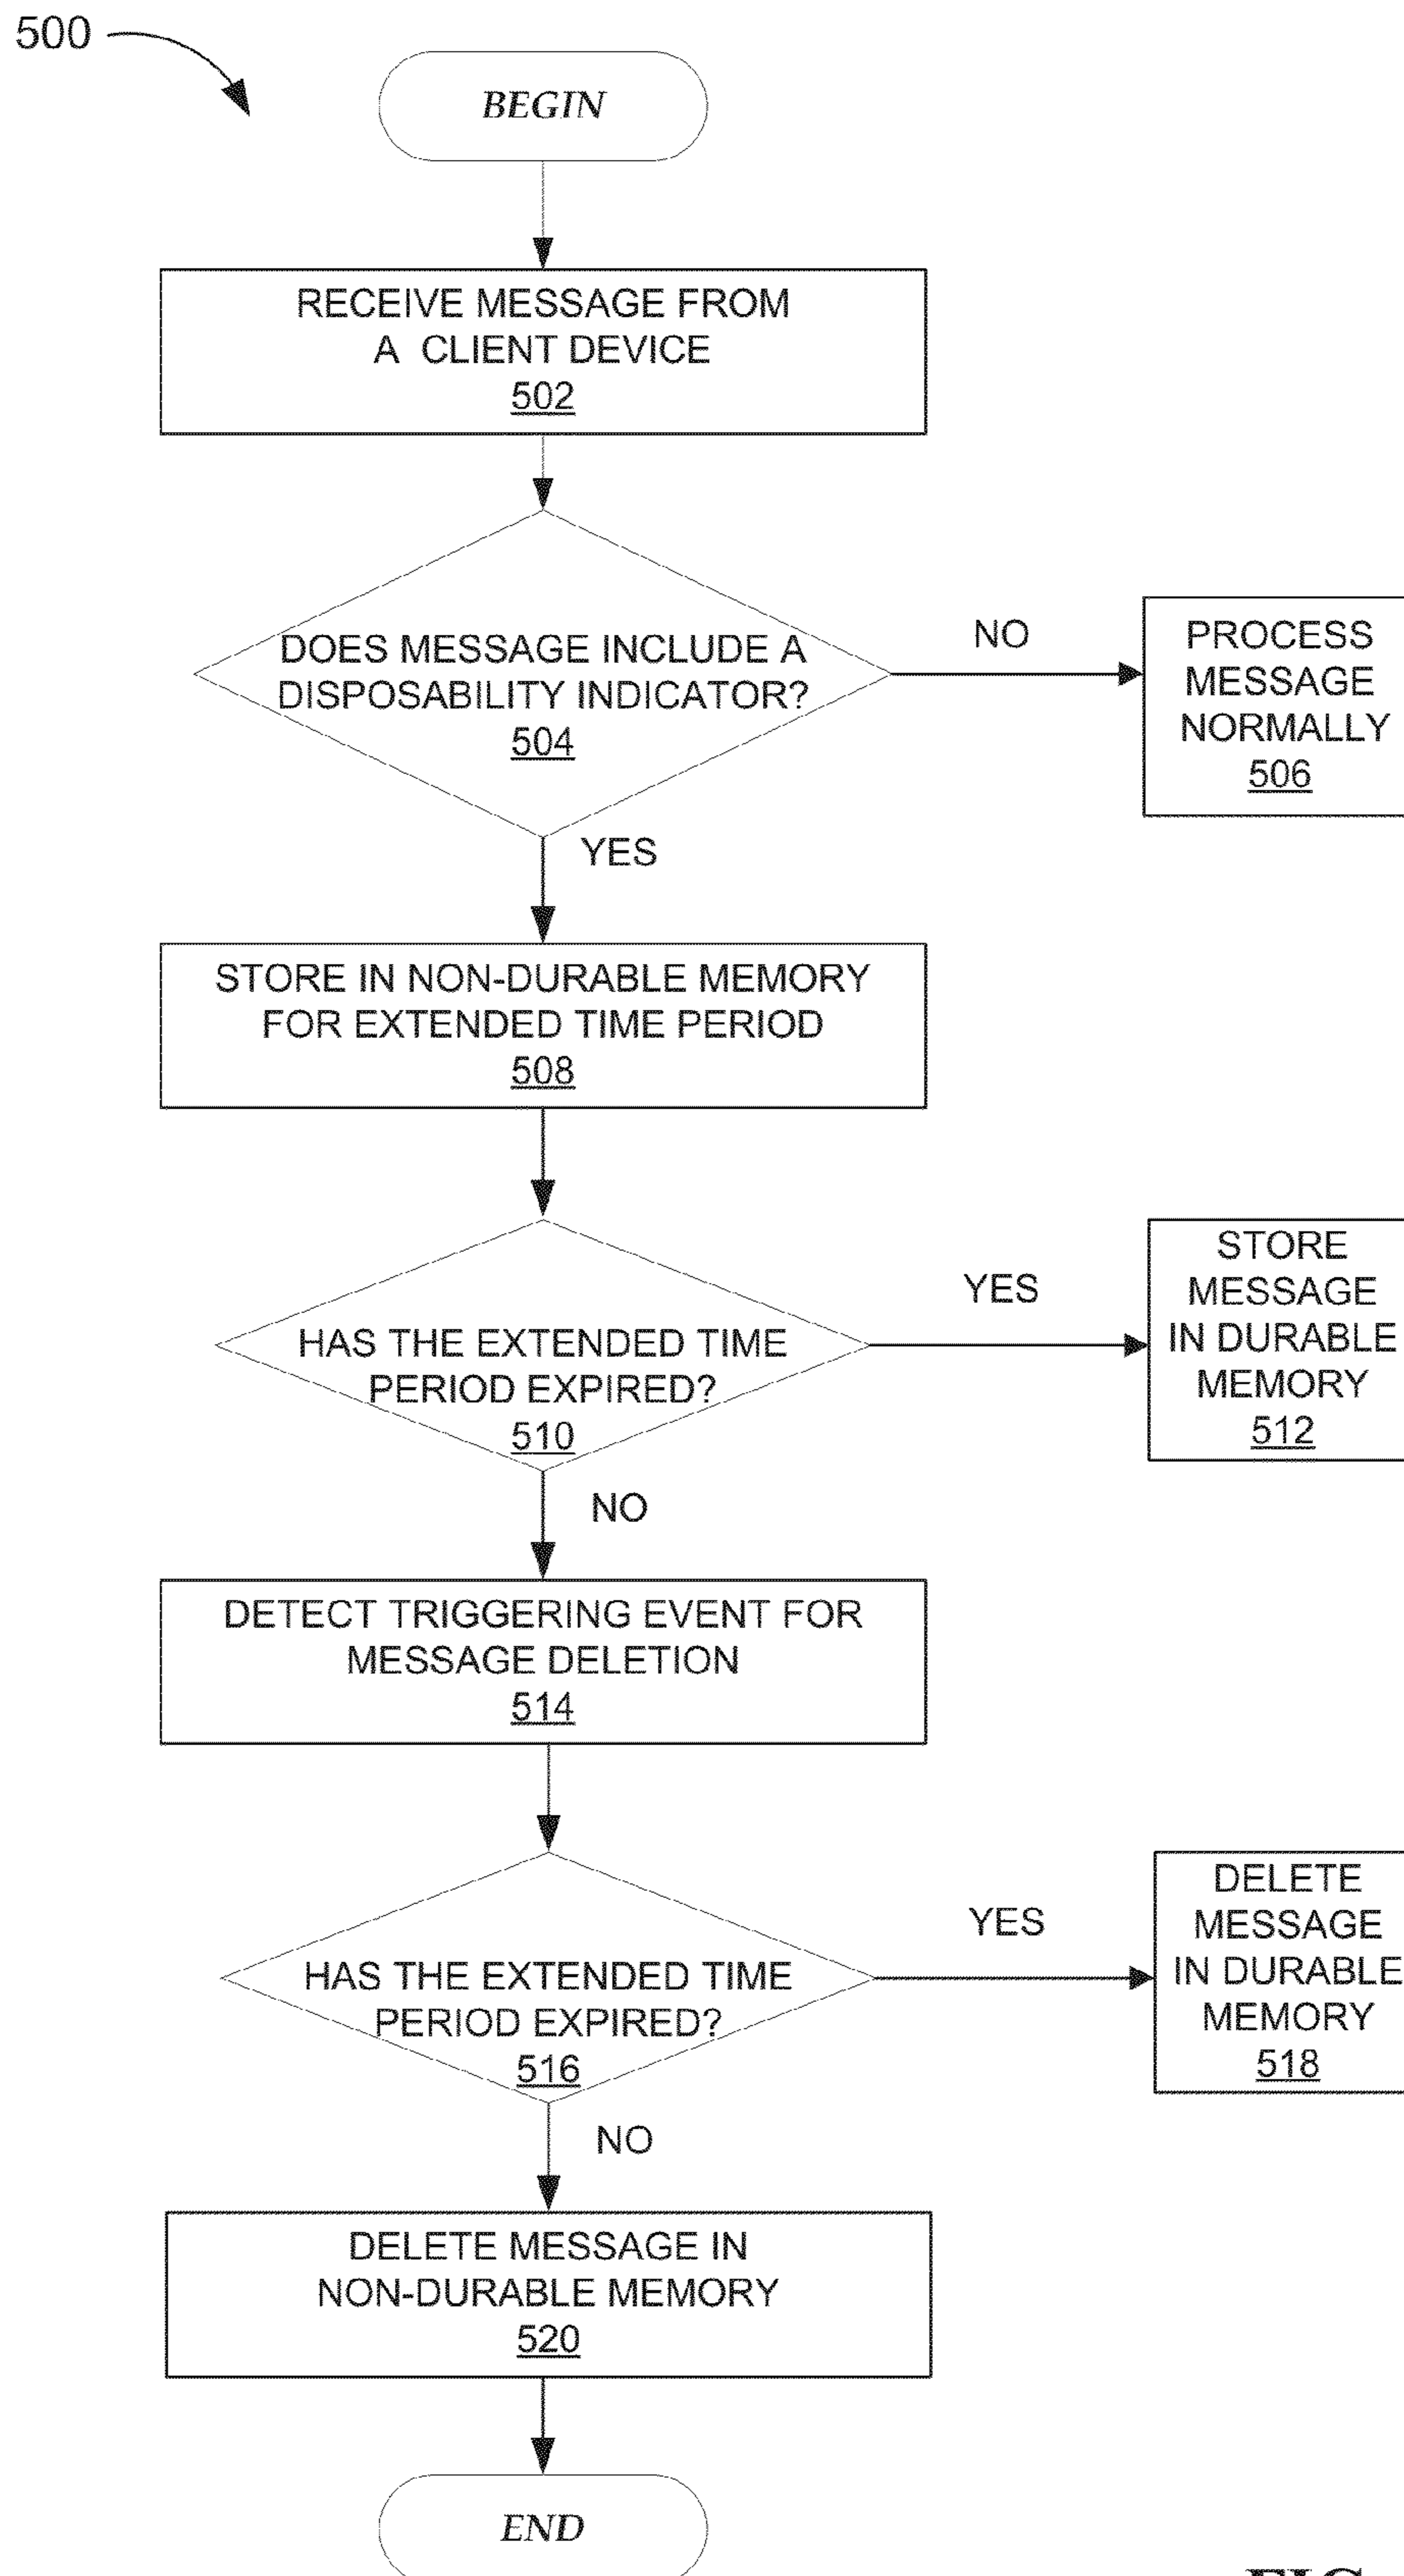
500

BEGIN

RECEIVE MESSAGE FROM A CLIENT DEVICE
502

DOES MESSAGE INCLUDE A DISPOSABILITY INDICATOR?
504

NO

PROCESS MESSAGE NORMALLY
506

YES

STORE IN NON-DURABLE MEMORY FOR EXTENDED TIME PERIOD
508

HAS THE EXTENDED TIME PERIOD EXPIRED?
510

YES

STORE MESSAGE IN DURABLE MEMORY
512

NO

DETECT TRIGGERING EVENT FOR MESSAGE DELETION
514

HAS THE EXTENDED TIME PERIOD EXPIRED?
516

YES

DELETE MESSAGE IN DURABLE MEMORY
518

NO

DELETE MESSAGE IN NON-DURABLE MEMORY
520

END

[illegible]